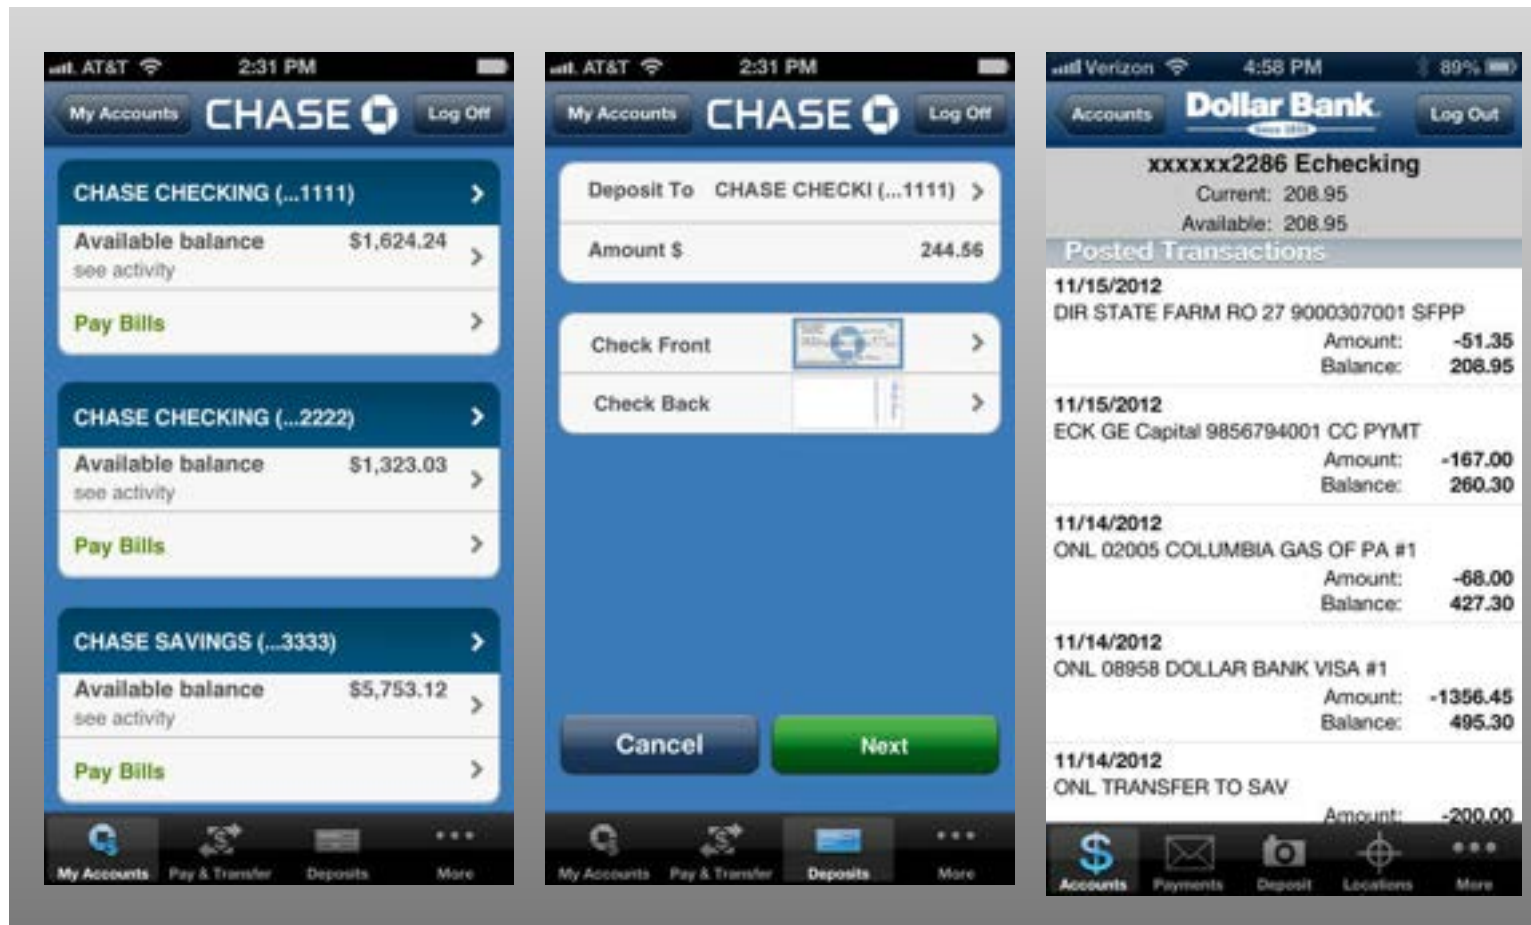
AT&T 2:31 PM

My Accounts CHASE Log Off

CHASE CHECKING (...1111)
Available balance $1,624.24
see activity
Pay Bills

CHASE CHECKING (...2222)
Available balance $1,323.03
see activity
Pay Bills

CHASE SAVINGS (...3333)
Available balance $5,753.12
see activity
Pay Bills

My Accounts Pay & Transfer Deposits More

AT&T 2:31 PM

My Accounts CHASE Log Off

Deposit To CHASE CHECKI (...1111)
Amount $ 244.56

Check Front
Check Back

Cancel Next

My Accounts Pay & Transfer Deposits More

Verizon 4:58 PM 89%

Accounts Dollar Bank Log Out

xxxxxx2286 Echecking
Current: 208.95
Available: 208.95
Posted Transactions

11/15/2012
DIR STATE FARM RO 27 9000307001 SFPP
Amount: -51.35
Balance: 208.95

11/15/2012
ECK GE Capital 9856794001 CC PYMT
Amount: -167.00
Balance: 260.30

11/14/2012
ONL 02005 COLUMBIA GAS OF PA #1
Amount: -68.00
Balance: 427.30

11/14/2012
ONL 08958 DOLLAR BANK VISA #1
Amount: -1356.45
Balance: 495.30

11/14/2012
ONL TRANSFER TO SAV
Amount: -200.00

Accounts Payments Deposit Locations More